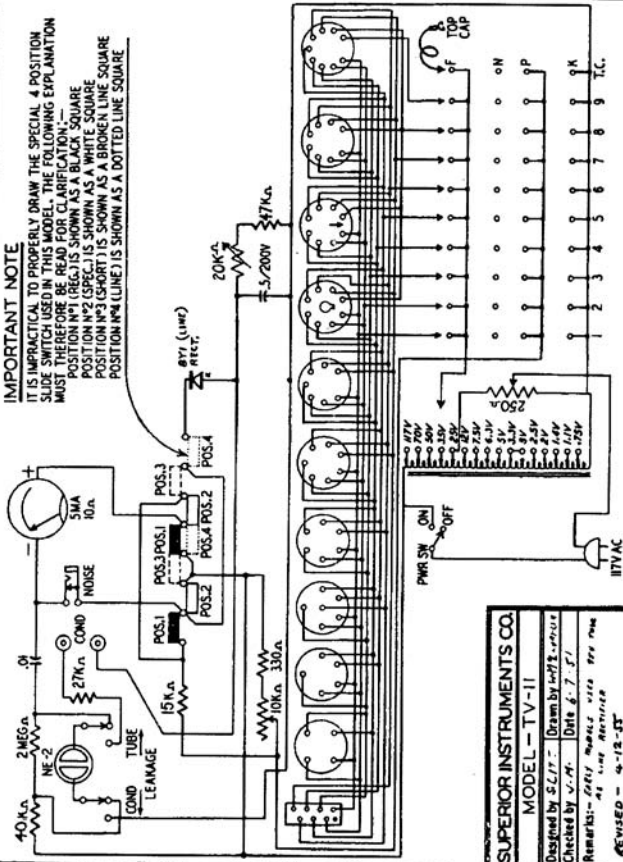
IMPORTANT NOTE

IT IS IMPRACTICAL TO PROPERLY DRAW THE SPECIAL 4 POSITION SLIDE SWITCH USED IN THIS MODEL. THE FOLLOWING EXPLANATION MUST THEREFORE BE READ FOR CLARIFICATION:—
POSITION Nº1 (REG.) IS SHOWN AS A BLACK SQUARE
POSITION Nº2 (SPEC.) IS SHOWN AS A WHITE SQUARE
POSITION Nº3 (SHORT) IS SHOWN AS A BROKEN LINE SQUARE
POSITION Nº4 (LINE) IS SHOWN AS A DOTTED LINE SQUARE

5MA
10Ω
+
−
.01
NOISE
COND
27KΩ
2MEG
NE-2
40KΩ
TUBE
LEAKAGE
COND
15KΩ
POS.1
POS.2
POS.3
POS.3
POS.1
POS.2
POS.4
POS.4
330Ω
10KΩ
BY1 (LINE) RECT.
20KΩ
47KΩ
.5/200V
TOP CAP
F
F
N
P
K
T.C.
1 2 3 4 5 6 7 8 9
250Ω
117V
70V
50V
35V
25V
12V
7.5V
6.3V
5V
3.3V
2.5V
2V
1.4V
1.1V
.75V
0
PWR SW
ON
OFF
117V AC

SUPERIOR INSTRUMENTS CO.
MODEL — TV-11
Designed by S.L.I.T. | Drawn by W.M.R.
Checked by J.M. | Date 6-7-51
Remarks:— EARLY MODELS USED TV4 TUBE AS LINE RECTIFIER
REVISED — 4-12-55